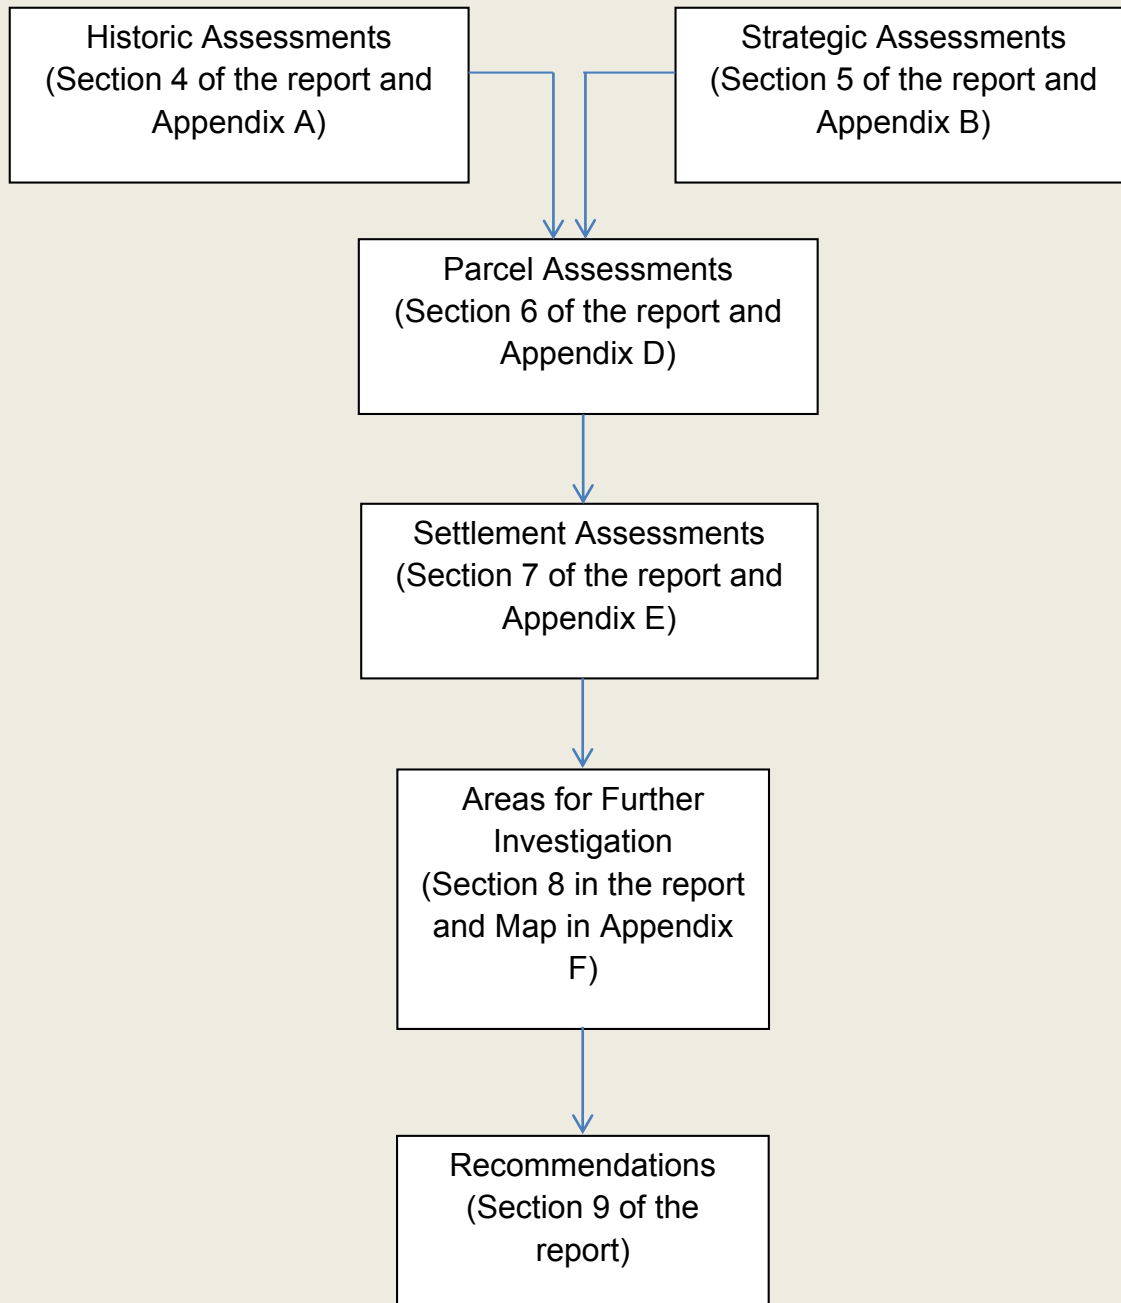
Historic Assessments (Section 4 of the report and Appendix A)

Strategic Assessments (Section 5 of the report and Appendix B)

Parcel Assessments (Section 6 of the report and Appendix D)

Settlement Assessments (Section 7 of the report and Appendix E)

Areas for Further Investigation (Section 8 in the report and Map in Appendix F)

Recommendations (Section 9 of the report)